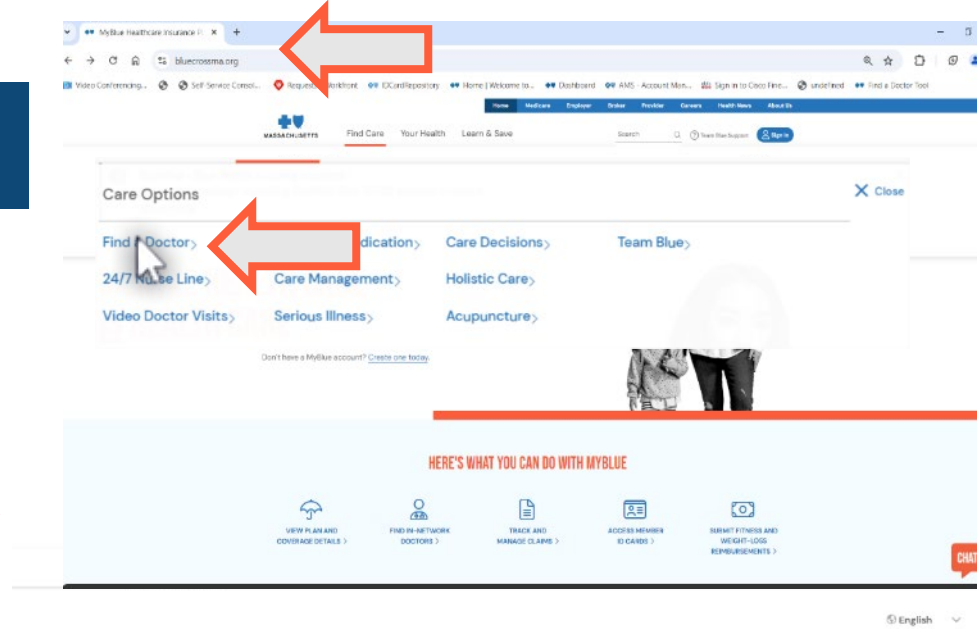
MyBlue Healthcare Insurance P ×

bluecrossma.org

Video Conferencing... Self-Service Consol... Request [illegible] Workfront IDCardRepository Home | Welcome to... Dashboard AMS - Account Man... Sign in to Coco Fina... undefined Find a Doctor Tool

Home Medicare Employer Broker Provider Careers Health News About Us

MASSACHUSETTS Find Care Your Health Learn & Save Search Team Blue Support Sign in

Care Options

Close

Find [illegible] Doctor

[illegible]dication

Care Decisions

Team Blue

24/7 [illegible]se Line

Care Management

Holistic Care

Video Doctor Visits

Serious Illness

Acupuncture

Don't have a MyBlue account? Create one today.

HERE'S WHAT YOU CAN DO WITH MYBLUE

VIEW PLAN AND COVERAGE DETAILS

FIND IN-NETWORK DOCTORS

TRACK AND MANAGE CLAIMS

ACCESS MEMBER ID CARDS

SUBMIT FITNESS AND WEIGHT-LOSS REIMBURSEMENTS

CHAT

English